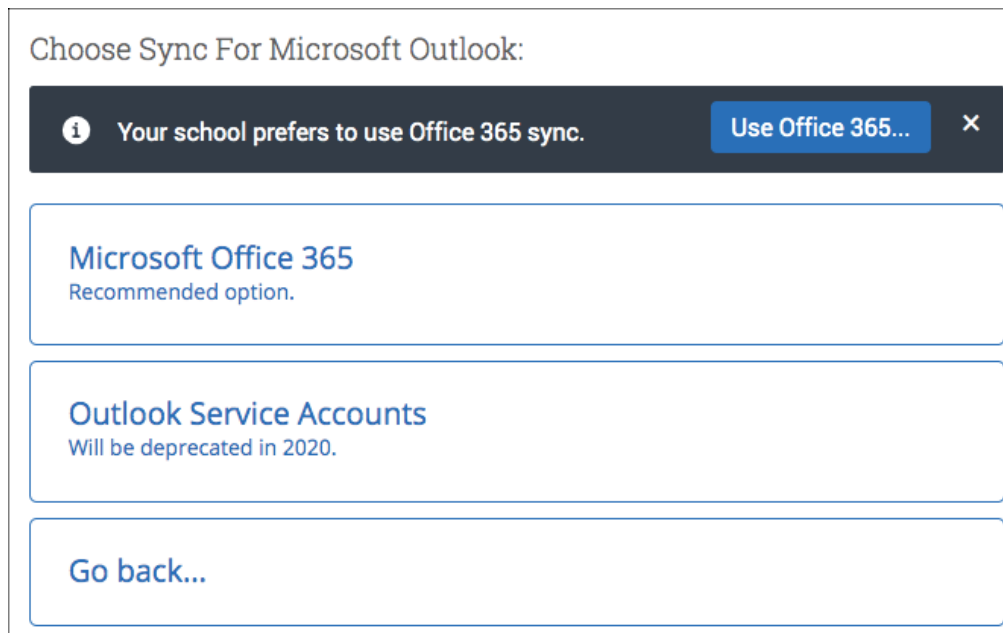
Choose Sync For Microsoft Outlook:

Your school prefers to use Office 365 sync.

Use Office 365...

×

Microsoft Office 365
Recommended option.

Outlook Service Accounts
Will be deprecated in 2020.

Go back...